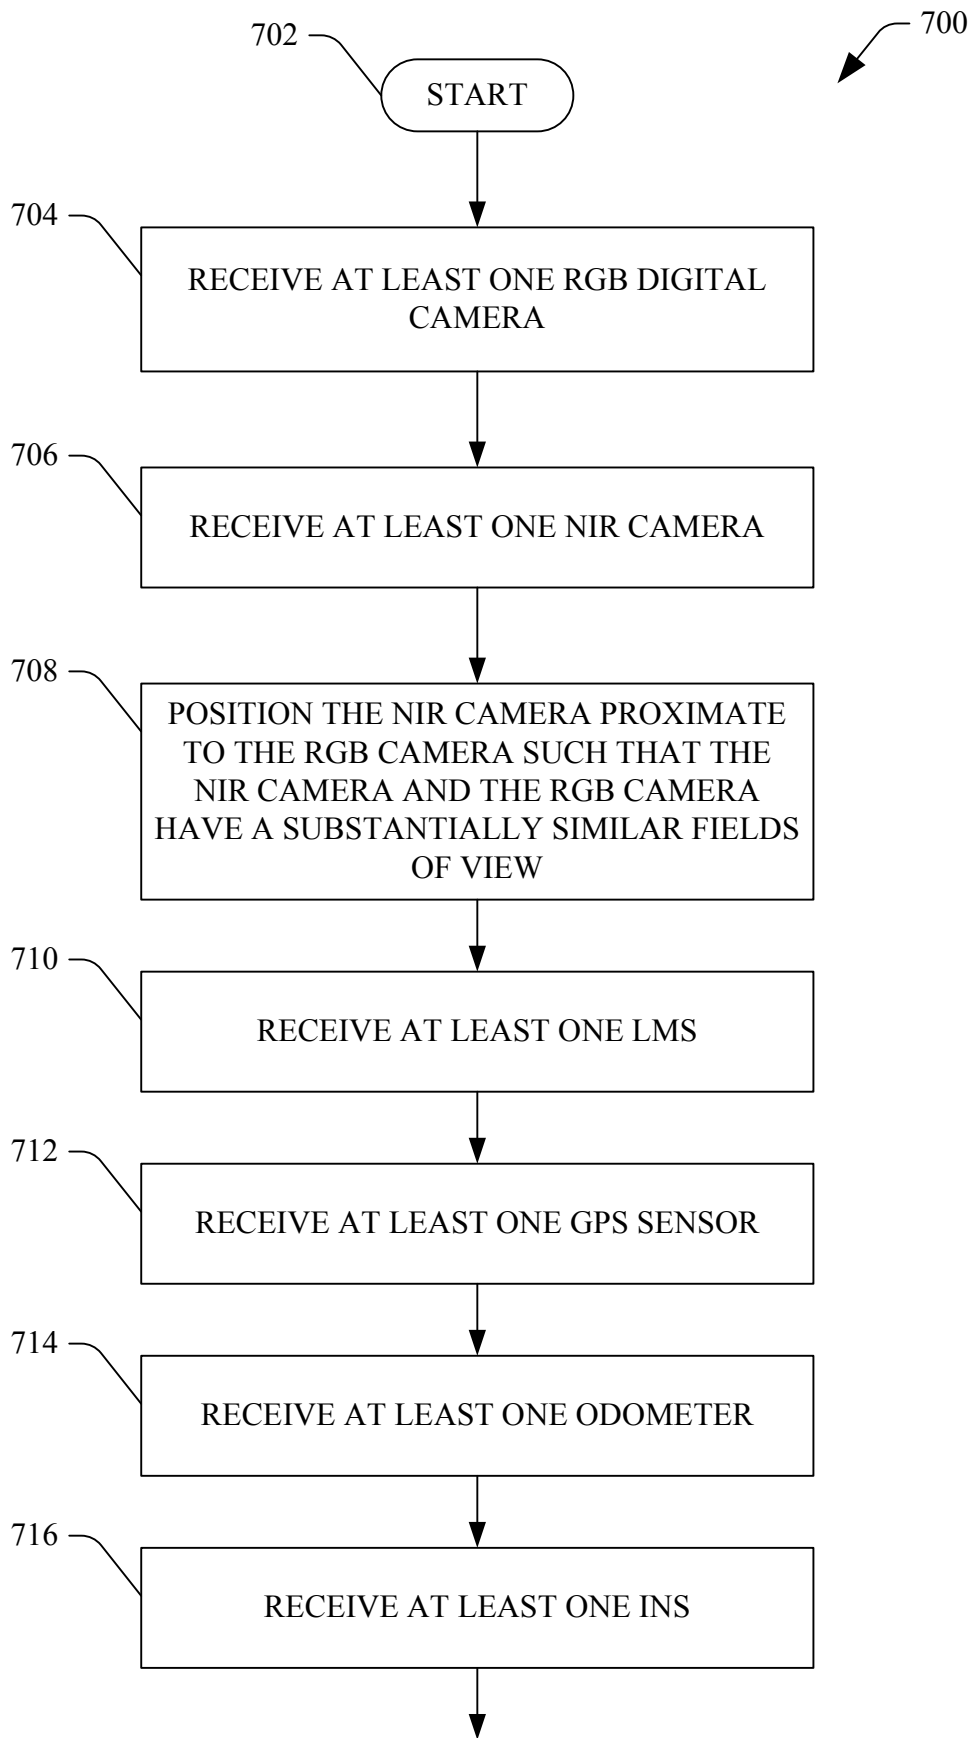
702

700

START

704

RECEIVE AT LEAST ONE RGB DIGITAL CAMERA

706

RECEIVE AT LEAST ONE NIR CAMERA

708

POSITION THE NIR CAMERA PROXIMATE TO THE RGB CAMERA SUCH THAT THE NIR CAMERA AND THE RGB CAMERA HAVE A SUBSTANTIALLY SIMILAR FIELDS OF VIEW

710

RECEIVE AT LEAST ONE LMS

712

RECEIVE AT LEAST ONE GPS SENSOR

714

RECEIVE AT LEAST ONE ODOMETER

716

RECEIVE AT LEAST ONE INS